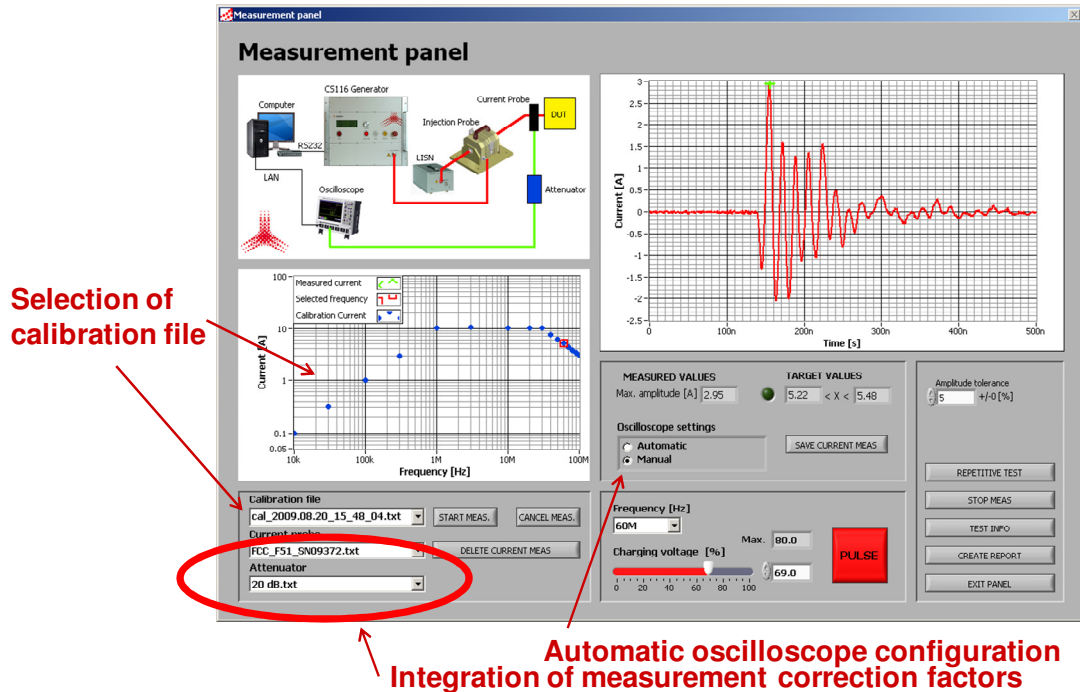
Measurement panel

Measurement panel

Computer
CS116 Generator
Current Probe
DUT
Injection Probe
RS232
LISN
LAN
Oscilloscope
Attenuator

3
2.5
2
1.5
1
0.5
0
-0.5
-1
-1.5
-2
-2.5
Current [A]
0
100n
200n
300n
400n
500n
Time [s]

Selection of calibration file

100
10
1
0.1
0.05
Current [A]
10k
100k
1M
10M
100M
Frequency [Hz]
Measured current
Selected frequency
Calibration Current

MEASURED VALUES
Max. amplitude [A] 2.95
TARGET VALUES
5.22 < X < 5.48
Amplitude tolerance
5 +/-0 [%]

Oscilloscope settings
Automatic
Manual
SAVE CURRENT MEAS

REPETITIVE TEST
STOP MEAS
TEST INFO
CREATE REPORT
EXIT PANEL

Calibration file
cal_2009.08.20_15_48_04.txt
START MEAS.
CANCEL MEAS.
Current probe
FCC_F51_SN09372.txt
DELETE CURRENT MEAS
Attenuator
20 dB.txt

Frequency [Hz]
60M
Max. 80.0
Charging voltage [%]
PULSE
0 20 40 60 80 100
69.0

Automatic oscilloscope configuration
Integration of measurement correction factors